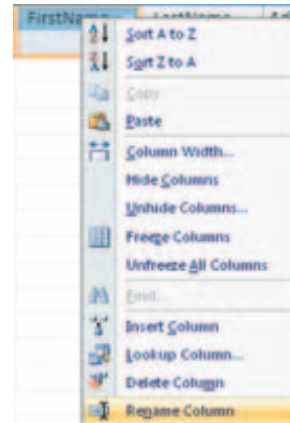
FirstName LastName

Sort A to Z
Sort Z to A
Copy
Paste
Column Width...
Hide Columns
Unhide Columns...
Freeze Columns
Unfreeze All Columns
Find...
Insert Column
Lookup Column...
Delete Column
Rename Column